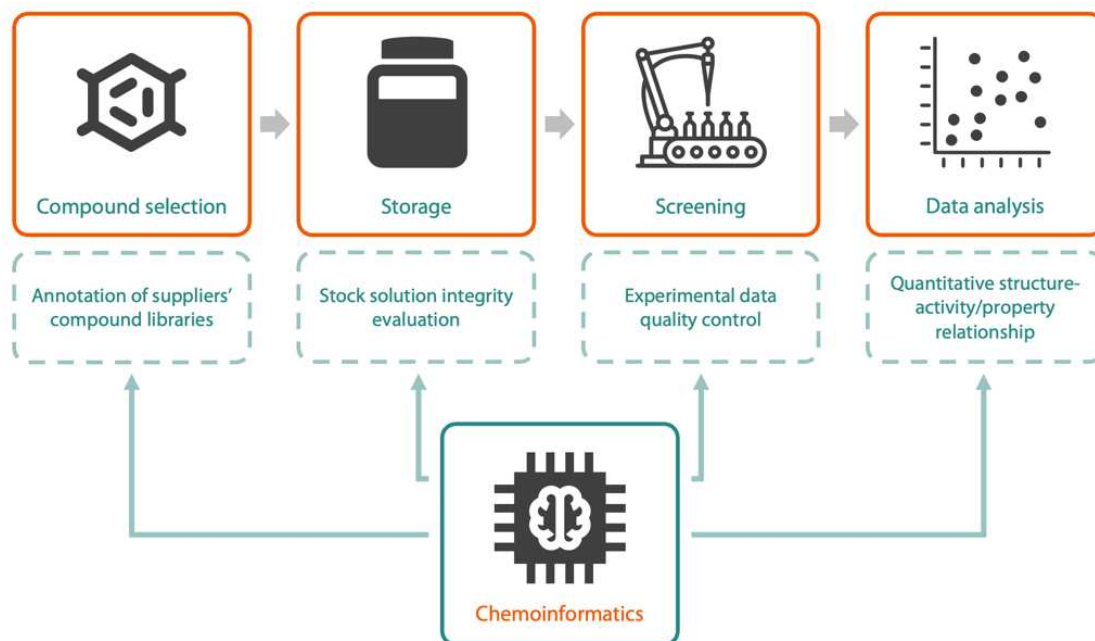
Compound selection

Storage

Screening

Data analysis

Annotation of suppliers' compound libraries

Stock solution integrity evaluation

Experimental data quality control

Quantitative structure-activity/property relationship

Chemoinformatics